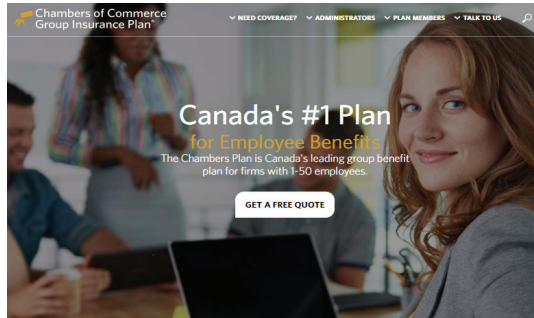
Chambers of Commerce Group Insurance Plan®

NEED COVERAGE? ADMINISTRATORS PLAN MEMBERS TALK TO US

Canada's #1 Plan
for Employee Benefits

The Chambers Plan is Canada's leading group benefit plan for firms with 1-50 employees.

GET A FREE QUOTE